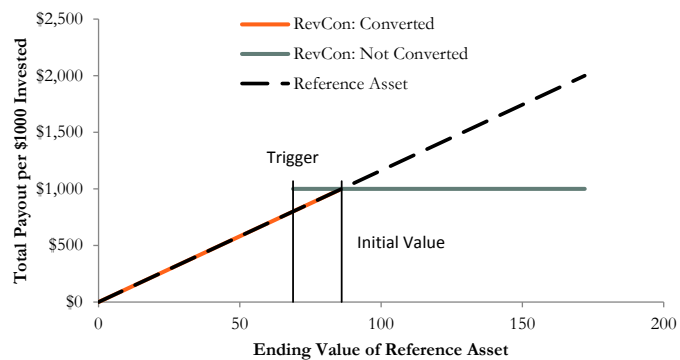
RevCon: Converted
RevCon: Not Converted
Reference Asset

Total Payout per $1000 Invested

$2,500
$2,000
$1,500
$1,000
$500
$0

Trigger

Initial Value

0
50
100
150
200

Ending Value of Reference Asset